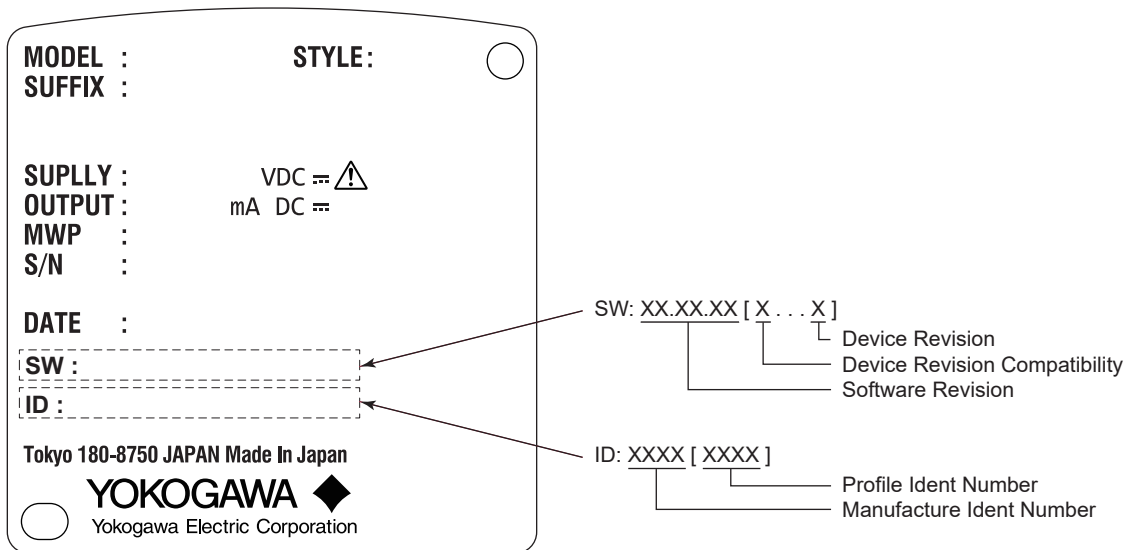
MODEL :
STYLE:
SUFFIX :

SUPLLY : VDC ⎓ ⚠
OUTPUT : mA DC ⎓
MWP :
S/N :

DATE :
SW :
ID :

Tokyo 180-8750 JAPAN Made In Japan
YOKOGAWA ◆
Yokogawa Electric Corporation

SW: XX.XX.XX [ X . . . X ]
Device Revision
Device Revision Compatibility
Software Revision

ID: XXXX [ XXXX ]
Profile Ident Number
Manufacture Ident Number